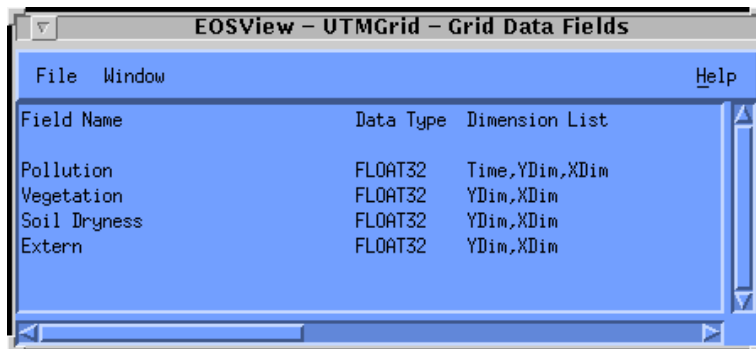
EOSView – UTMGrid – Grid Data Fields

File Window Help

| Field Name | Data Type | Dimension List |
|---|---|---|
| Pollution | FLOAT32 | Time,YDim,XDim |
| Vegetation | FLOAT32 | YDim,XDim |
| Soil Dryness | FLOAT32 | YDim,XDim |
| Extern | FLOAT32 | YDim,XDim |